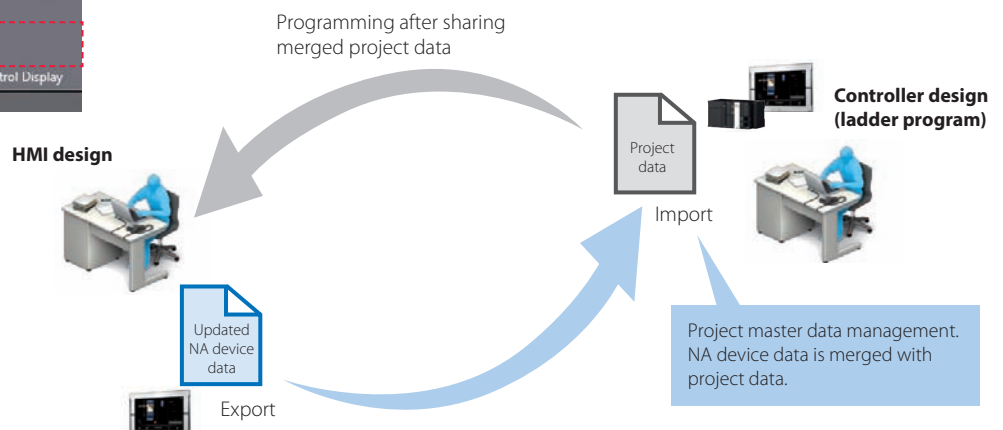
trol Display

Programming after sharing merged project data

Controller design (ladder program)

HMI design

Project data

Import

Updated NA device data

Export

Project master data management. NA device data is merged with project data.